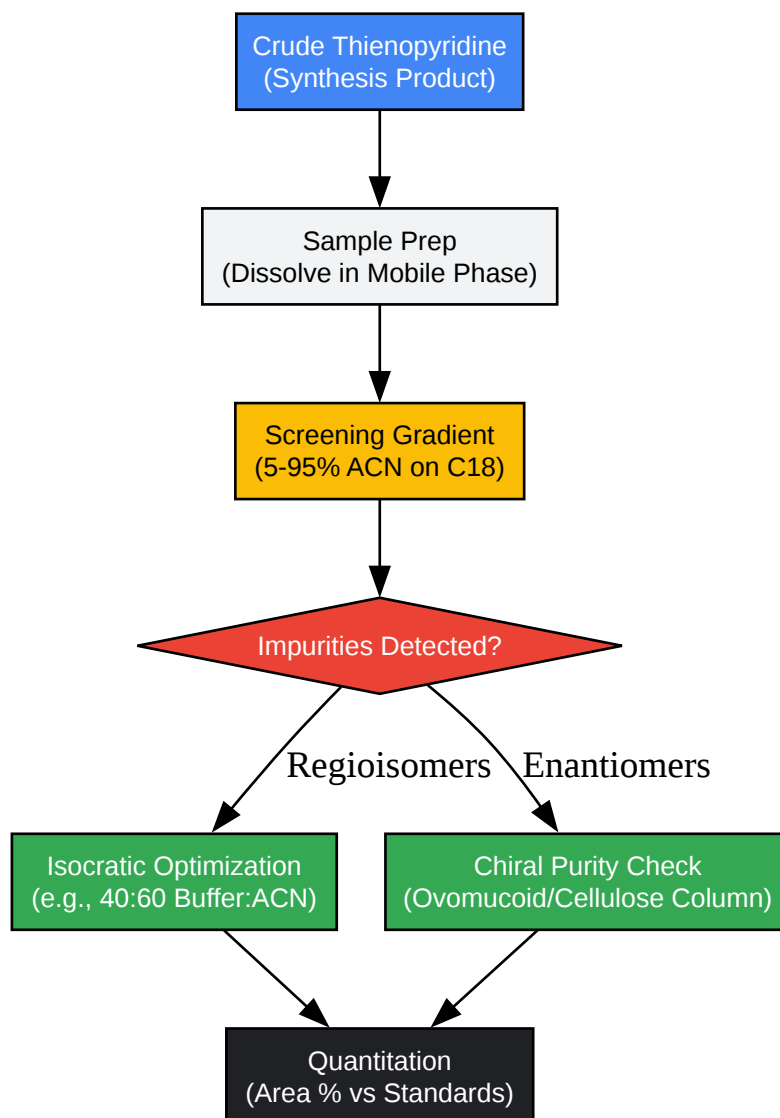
Crude Thienopyridine
(Synthesis Product)

Sample Prep
(Dissolve in Mobile Phase)

Screening Gradient
(5-95% ACN on C18)

Impurities Detected?

Regioisomers

Enantiomers

Isocratic Optimization
(e.g., 40:60 Buffer:ACN)

Chiral Purity Check
(Ovomucoid/Cellulose Column)

Quantitation
(Area % vs Standards)